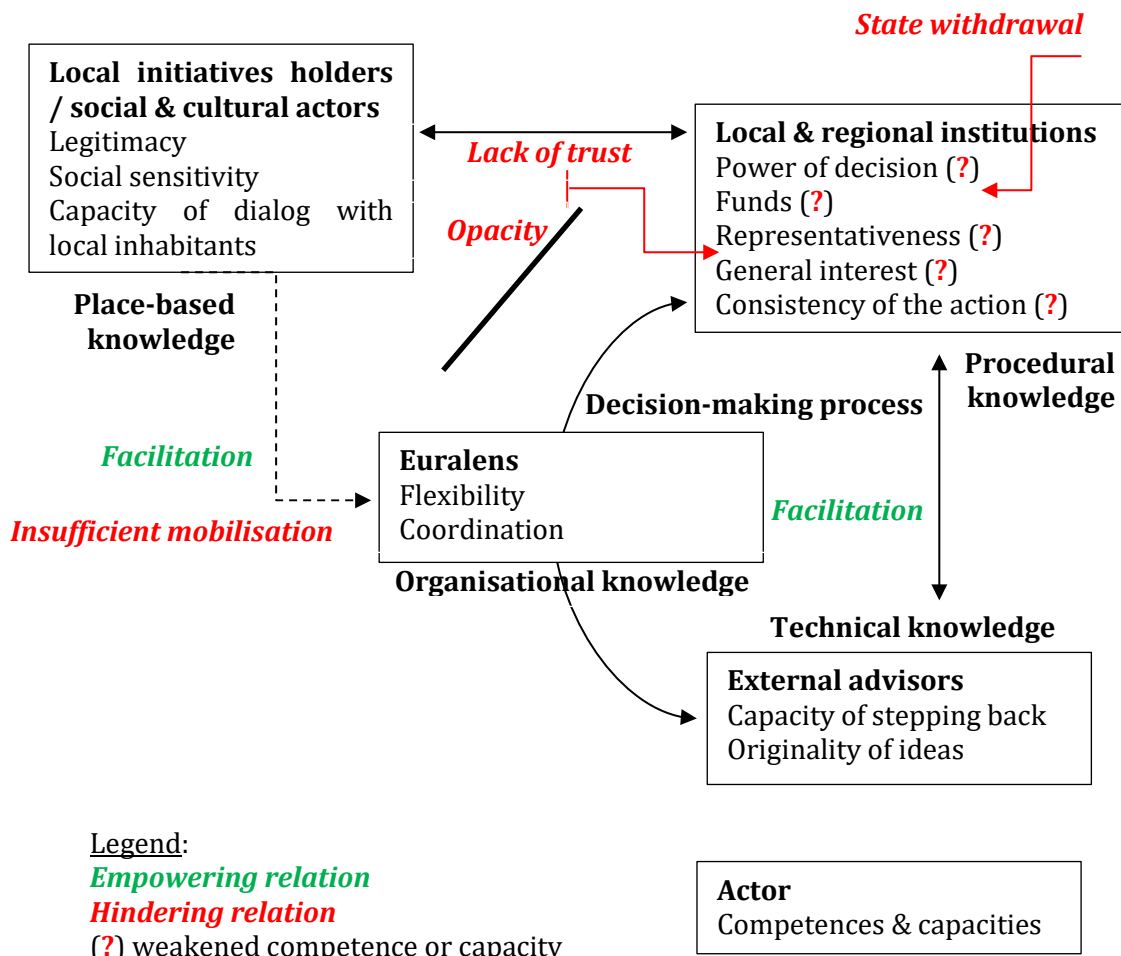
State withdrawal

Local initiatives holders / social & cultural actors
Legitimacy
Social sensitivity
Capacity of dialog with local inhabitants

Lack of trust

Opacity

Local & regional institutions
Power of decision (?)
Funds (?)
Representativeness (?)
General interest (?)
Consistency of the action (?)

Place-based knowledge

Procedural knowledge

Decision-making process

Facilitation

Euralens
Flexibility
Coordination

Facilitation

Insufficient mobilisation

Organisational knowledge

Technical knowledge

External advisors
Capacity of stepping back
Originality of ideas

Legend:
Empowering relation
Hindering relation
(?) weakened competence or capacity

Actor
Competences & capacities